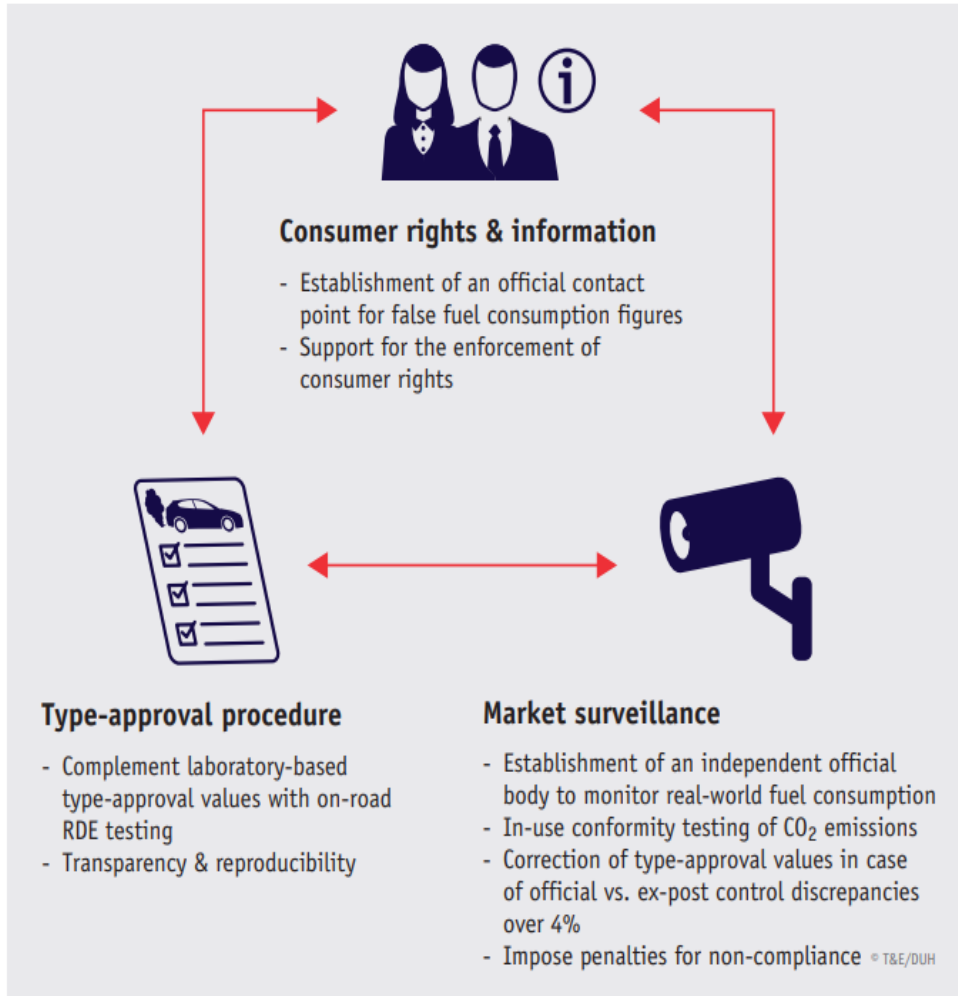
Consumer rights & information

- Establishment of an official contact point for false fuel consumption figures
- Support for the enforcement of consumer rights

Type-approval procedure

- Complement laboratory-based type-approval values with on-road RDE testing
- Transparency & reproducibility

Market surveillance

- Establishment of an independent official body to monitor real-world fuel consumption
- In-use conformity testing of $CO_2$ emissions
- Correction of type-approval values in case of official vs. ex-post control discrepancies over 4%
- Impose penalties for non-compliance

© T&E/DUH